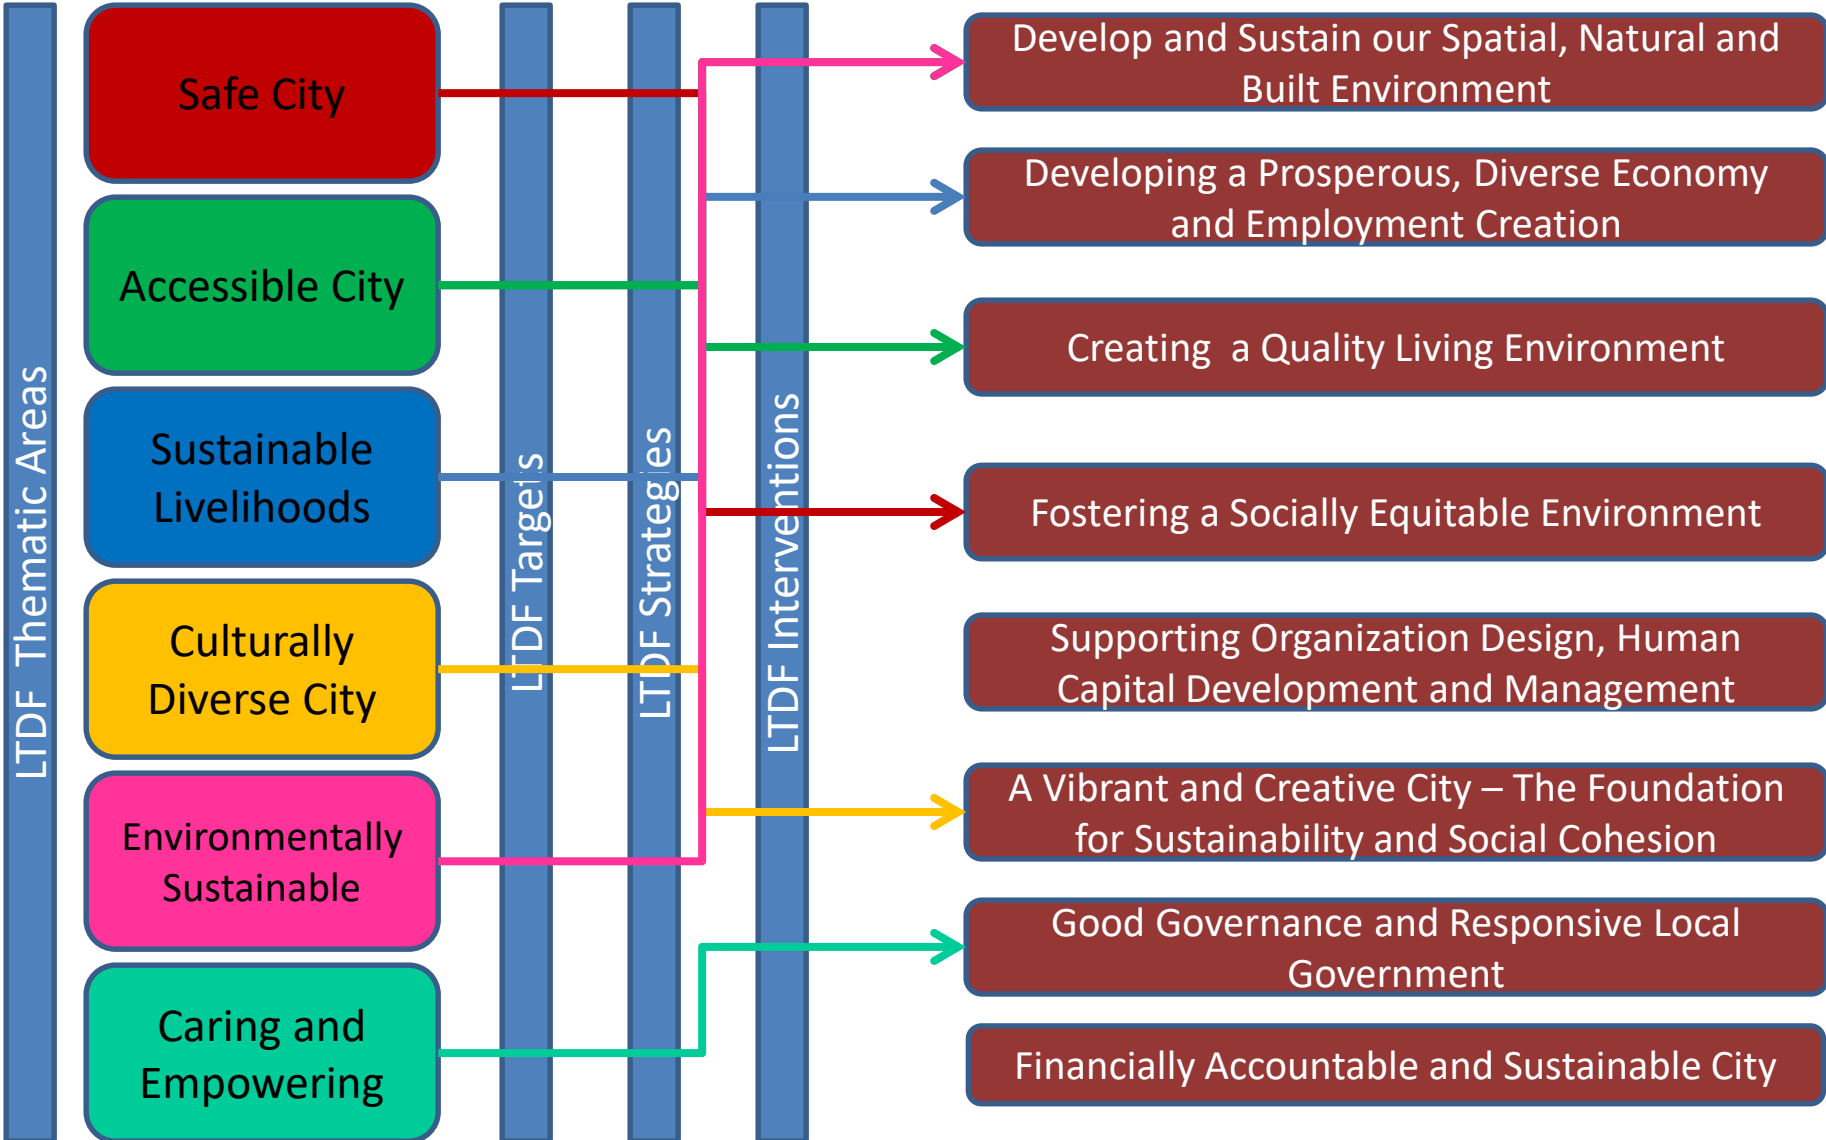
LTDF Thematic Areas

Safe City

Accessible City

Sustainable Livelihoods

Culturally Diverse City

Environmentally Sustainable

Caring and Empowering

LTDF Targets

LTDF Strategies

LTDF Interventions

Develop and Sustain our Spatial, Natural and Built Environment

Developing a Prosperous, Diverse Economy and Employment Creation

Creating a Quality Living Environment

Fostering a Socially Equitable Environment

Supporting Organization Design, Human Capital Development and Management

A Vibrant and Creative City – The Foundation for Sustainability and Social Cohesion

Good Governance and Responsive Local Government

Financially Accountable and Sustainable City